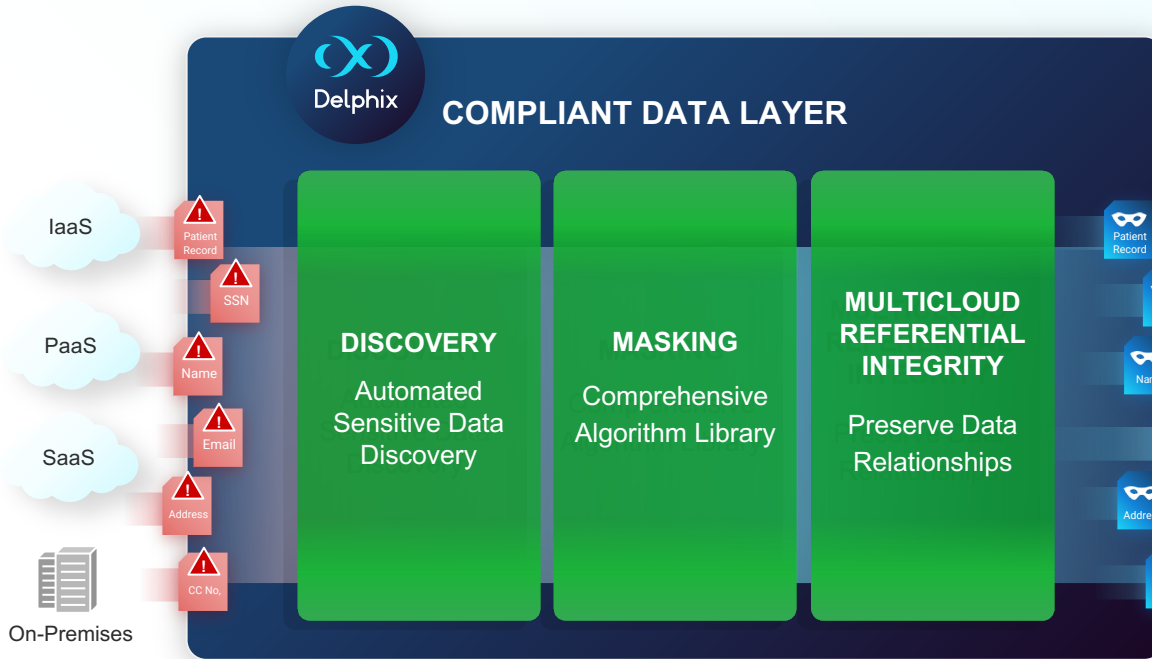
Delphix

COMPLIANT DATA LAYER

IaaS

PaaS

SaaS

On-Premises

Patient Record

SSN

Name

Email

Address

CC No,

DISCOVERY

Automated Sensitive Data Discovery

MASKING

Comprehensive Algorithm Library

MULTICLOUD REFERENTIAL INTEGRITY

Preserve Data Relationships

Patient Record

Nar

Addre